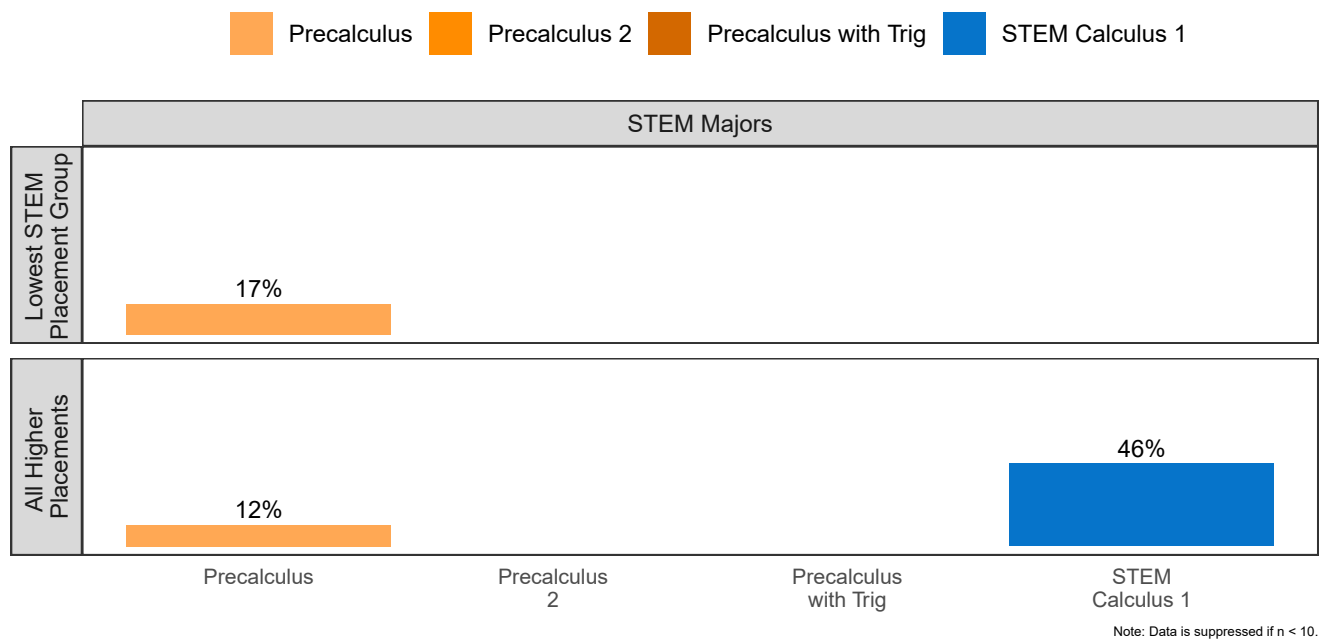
Precalculus Precalculus 2 Precalculus with Trig STEM Calculus 1

STEM Majors

Lowest STEM Placement Group

17%

All Higher Placements

46%

12%

Precalculus

Precalculus 2

Precalculus with Trig

STEM Calculus 1

Note: Data is suppressed if n < 10.